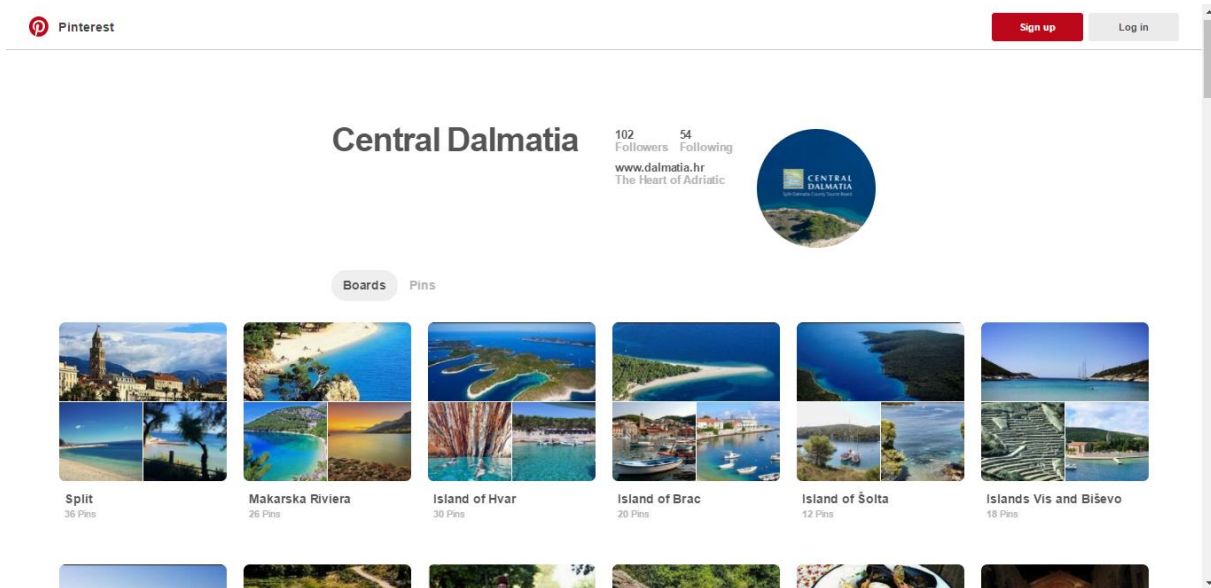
Pinterest

Sign up

Log in

Central Dalmatia

102 Followers

54 Following

www.dalmatia.hr
The Heart of Adriatic

CENTRAL DALMATIA
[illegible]

Boards

Pins

Split
36 Pins

Makarska Riviera
26 Pins

Island of Hvar
30 Pins

Island of Brac
20 Pins

Island of Šolta
12 Pins

Islands Vis and Biševo
18 Pins